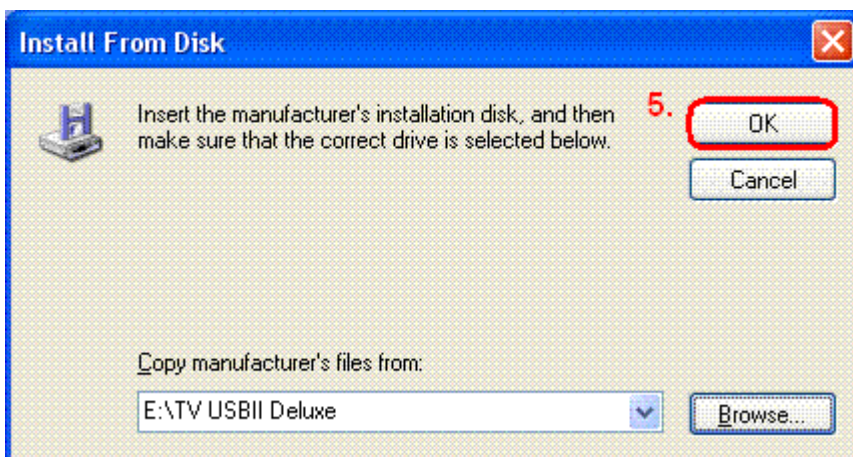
Install From Disk

Insert the manufacturer's installation disk, and then make sure that the correct drive is selected below.

5.

OK

Cancel

Copy manufacturer's files from:

E:\TV USBII Deluxe

Browse...